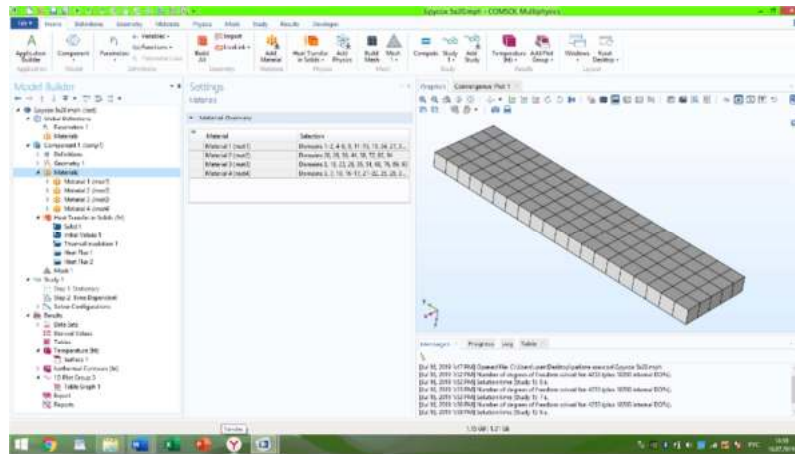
Spyce 5x20.mph - COMSOL Multiphysics

File Home Definitions Geometry Materials Physics Mesh Study Results Developer

Application Builder Component Parameters Variables Functions Parameter Case Build All Import LiveLink Add Material Heat Transfer in Solids Add Physics Build Mesh Mesh 1 Compute Study 1 Add Study Temperature (ht) Add Plot Group Windows Reset Desktop

Application Model Definitions Geometry Materials Physics Mesh Study Results Layout

Model Builder

Spyce 5x20.mph (root)
Global Definitions
Parameters 1
Materials
Component 1 (comp1)
Definitions
Geometry 1
Materials
Material 1 (mat1)
Material 2 (mat2)
Material 3 (mat3)
Material 4 (mat4)
Heat Transfer in Solids (ht)
Solid 1
Initial Values 1
Thermal Insulation 1
Heat Flux 1
Heat Flux 2
Mesh 1
Study 1
Step 1: Stationary
Step 2: Time Dependent
Solver Configurations
Results
Data Sets
Derived Values
Tables
Temperature (ht)
Surface 1
Isothermal Contours (ht)
1D Plot Group 3
Table Graph 1
Export
Reports

Settings
Materials

Material Overview

| Material | Selection |
|---|---|
| Material 1 (mat1) | Domains 1-2, 4-6, 9, 11-13, 15, 24, 27, 3... |
| Material 2 (mat2) | Domains 28, 30, 35, 44, 56, 72, 85, 94 |
| Material 3 (mat3) | Domains 3, 10, 22, 26, 29, 34, 46, 76, 86, 93 |
| Material 4 (mat4) | Domains 3, 7, 14, 16-17, 21-22, 25, 28, 3... |

Graphics Convergence Plot 1

Messages Progress Log Table

[Jul 10, 2019 1:17 PM] Opened file: C:\Users\user\Desktop\spice source\Spyce 5x20.mph
[Jul 10, 2019 1:52 PM] Number of degrees of freedom solved for: 4255 (plus 10350 internal DOFs).
[Jul 10, 2019 1:52 PM] Solution time (Study 1): 5 s.
[Jul 10, 2019 1:53 PM] Number of degrees of freedom solved for: 4255 (plus 10350 internal DOFs).
[Jul 10, 2019 1:53 PM] Solution time (Study 1): 7 s.
[Jul 10, 2019 1:58 PM] Number of degrees of freedom solved for: 4255 (plus 10350 internal DOFs).
[Jul 10, 2019 1:58 PM] Solution time (Study 1): 9 s.

1.10 GB | 1.27 GB

Yandex

ENG 13:58 10.07.2019